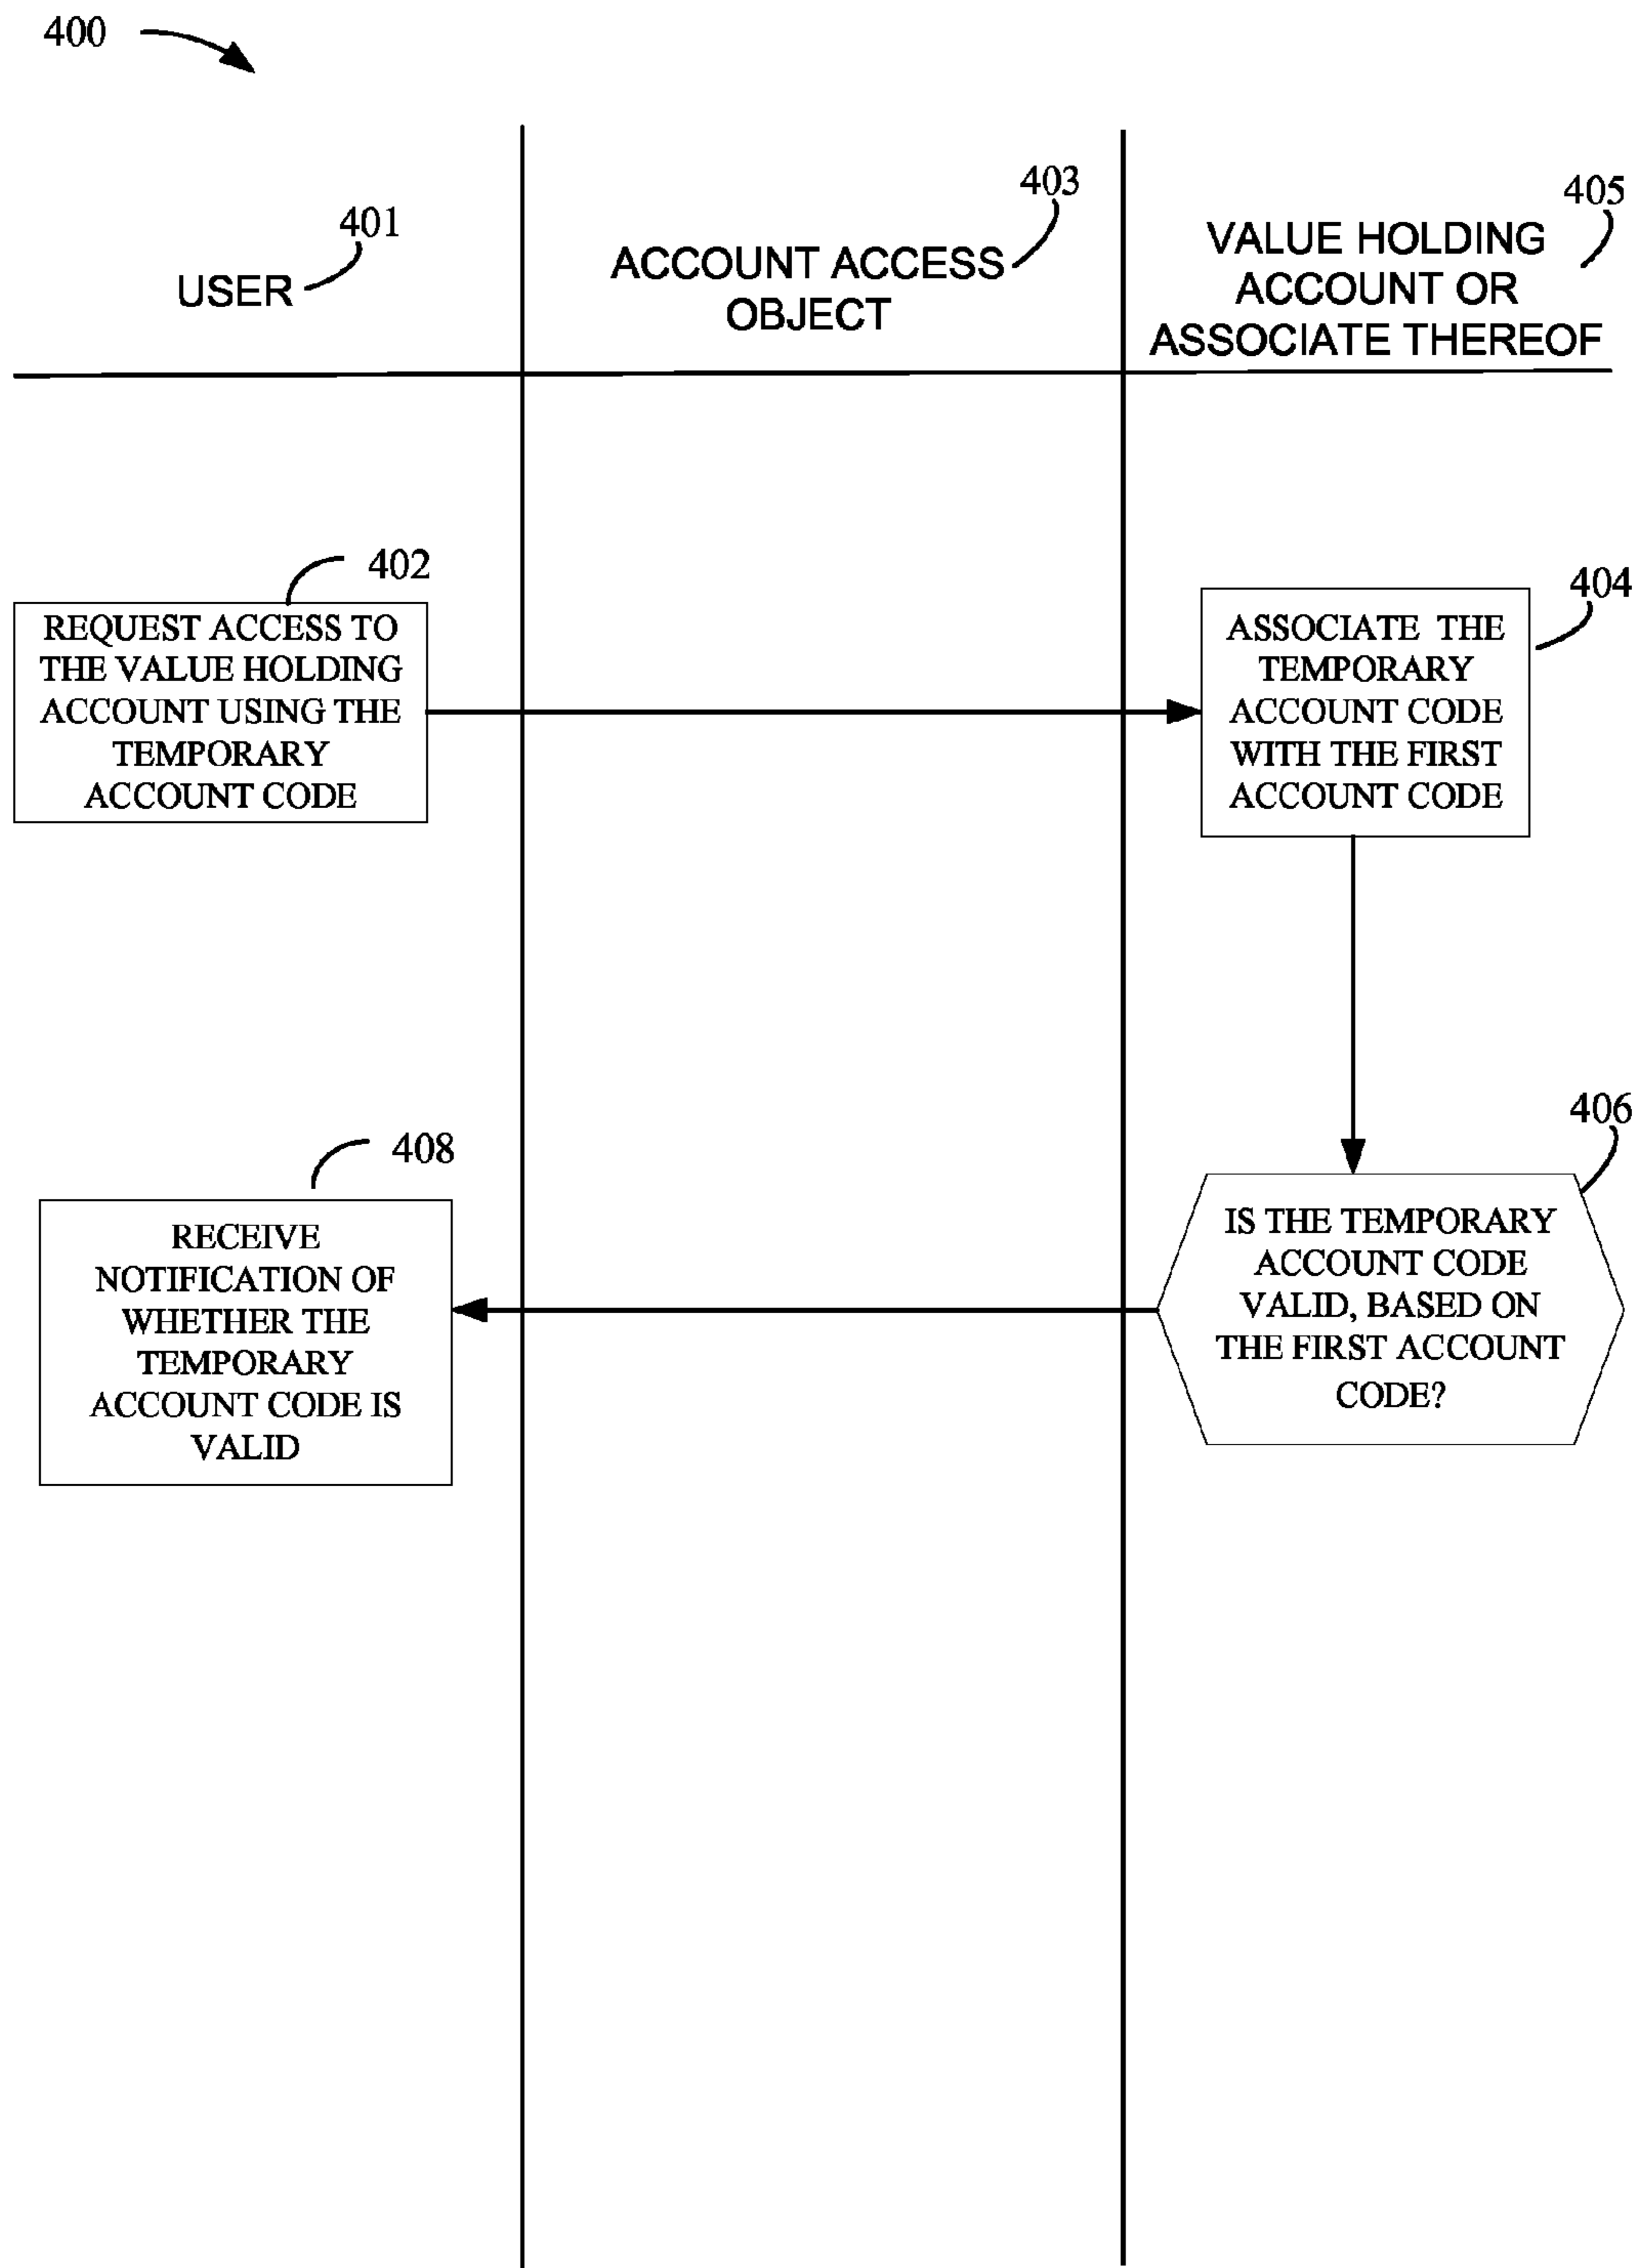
400

401
USER

403
ACCOUNT ACCESS OBJECT

405
VALUE HOLDING ACCOUNT OR ASSOCIATE THEREOF

402
REQUEST ACCESS TO THE VALUE HOLDING ACCOUNT USING THE TEMPORARY ACCOUNT CODE

404
ASSOCIATE THE TEMPORARY ACCOUNT CODE WITH THE FIRST ACCOUNT CODE

406
IS THE TEMPORARY ACCOUNT CODE VALID, BASED ON THE FIRST ACCOUNT CODE?

408
RECEIVE NOTIFICATION OF WHETHER THE TEMPORARY ACCOUNT CODE IS VALID